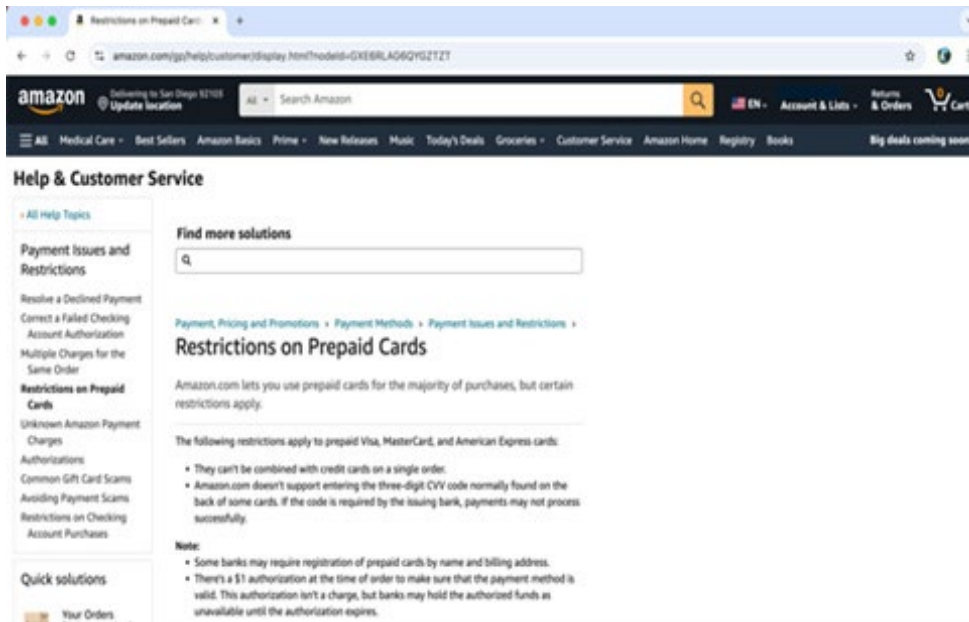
Restrictions on Prepaid Card ×  +

amazon.com/gp/help/customer/display.html?nodeId=GXE6RLA06QYGZTZT

amazon  Delivering to San Diego 92103 Update location  All  Search Amazon  EN  Account & Lists  Returns & Orders  0 Cart

All  Medical Care  Best Sellers  Amazon Basics  Prime  New Releases  Music  Today's Deals  Groceries  Customer Service  Amazon Home  Registry  Books  Big deals coming soon

Help & Customer Service

‹ All Help Topics

Payment Issues and Restrictions

Resolve a Declined Payment
Correct a Failed Checking Account Authorization
Multiple Charges for the Same Order
Restrictions on Prepaid Cards
Unknown Amazon Payment Charges
Authorizations
Common Gift Card Scams
Avoiding Payment Scams
Restrictions on Checking Account Purchases

Quick solutions

Your Orders

Find more solutions

Payment, Pricing and Promotions › Payment Methods › Payment Issues and Restrictions ›

Restrictions on Prepaid Cards

Amazon.com lets you use prepaid cards for the majority of purchases, but certain restrictions apply.

The following restrictions apply to prepaid Visa, MasterCard, and American Express cards:

• They can't be combined with credit cards on a single order.
• Amazon.com doesn't support entering the three-digit CVV code normally found on the back of some cards. If the code is required by the issuing bank, payments may not process successfully.

Note:
• Some banks may require registration of prepaid cards by name and billing address.
• There's a $1 authorization at the time of order to make sure that the payment method is valid. This authorization isn't a charge, but banks may hold the authorized funds as unavailable until the authorization expires.